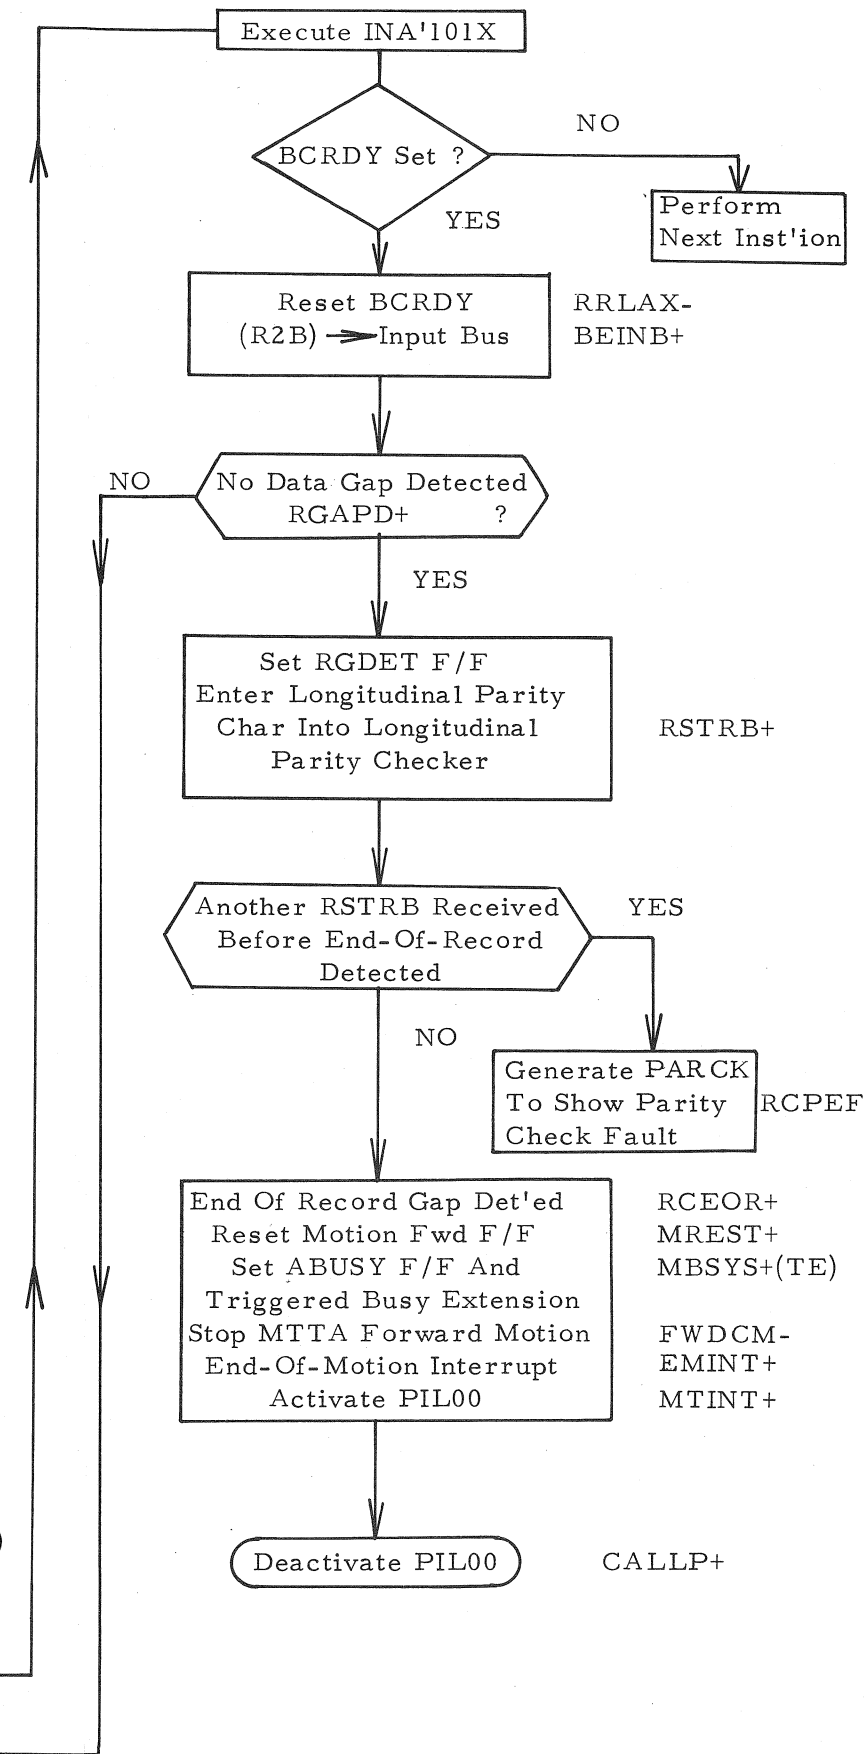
Execute INA'101X

BCRDY Set ?

NO

Perform Next Inst'ion

YES

Reset BCRDY
(R2B) → Input Bus

RRLAX-
BEINB+

NO

No Data Gap Detected
RGAPD+ ?

YES

Set RGDET F/F
Enter Longitudinal Parity Char Into Longitudinal Parity Checker

RSTRB+

Another RSTRB Received Before End-Of-Record Detected

YES

NO

Generate PARCK To Show Parity Check Fault

RCPEF

End Of Record Gap Det'ed
Reset Motion Fwd F/F
Set ABUSY F/F And Triggered Busy Extension
Stop MTTA Forward Motion
End-Of-Motion Interrupt
Activate PIL00

RCEOR+
MREST+
MBSYS+(TE)

FWDCM-
EMINT+
MTINT+

Deactivate PIL00

CALLP+